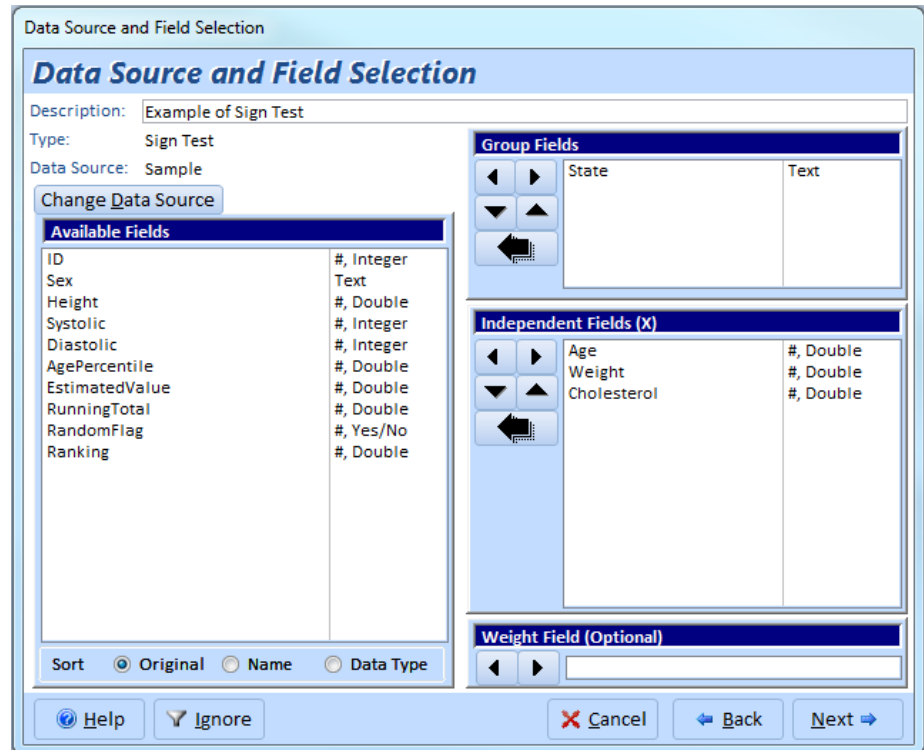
Data Source and Field Selection

Data Source and Field Selection

Description: Example of Sign Test

Type: Sign Test

Data Source: Sample

Change Data Source

Available Fields

| ID | #, Integer |
|---|---|
| Sex | Text |
| Height | #, Double |
| Systolic | #, Integer |
| Diastolic | #, Integer |
| AgePercentile | #, Double |
| EstimatedValue | #, Double |
| RunningTotal | #, Double |
| RandomFlag | #, Yes/No |
| Ranking | #, Double |

Sort Original Name Data Type

Group Fields

| State | Text |
|---|---|

Independent Fields (X)

| Age | #, Double |
|---|---|
| Weight | #, Double |
| Cholesterol | #, Double |

Weight Field (Optional)

Help Ignore Cancel Back Next